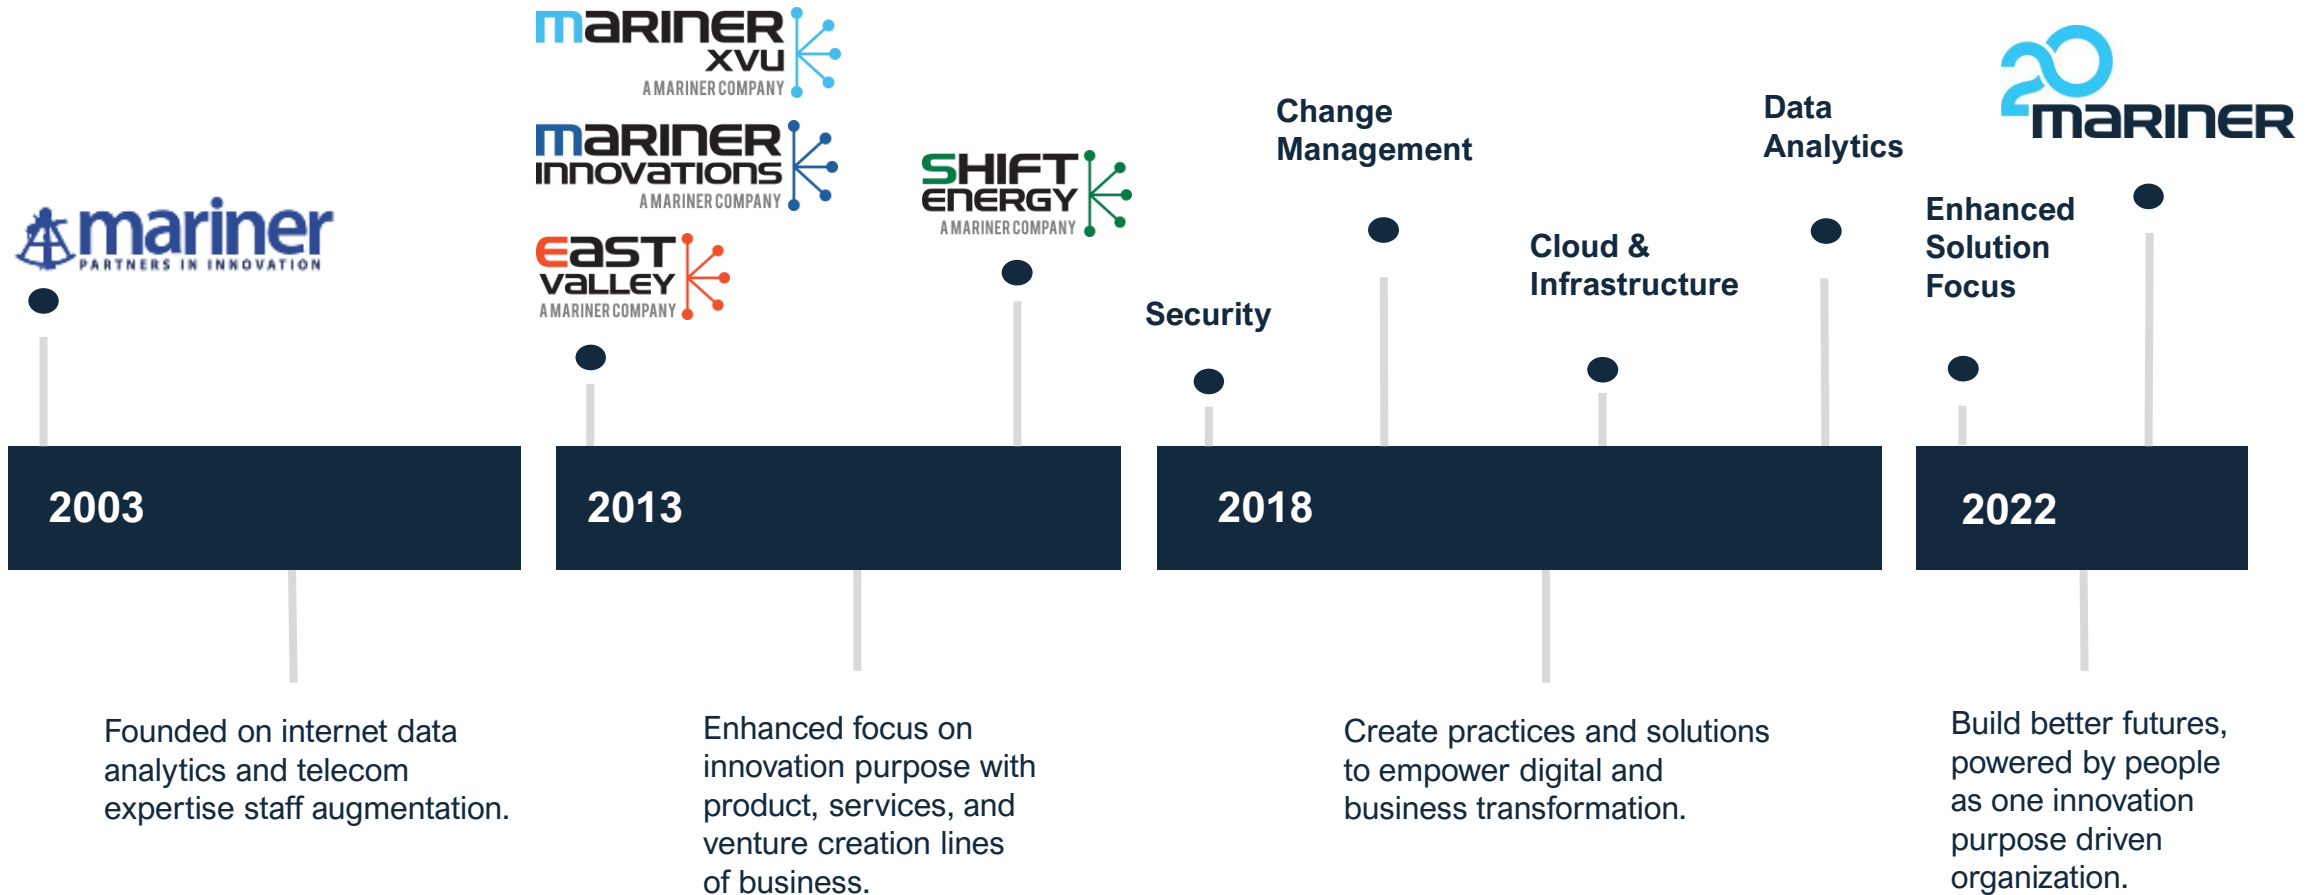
MARINER XVU A MARINER COMPANY

MARINER INNOVATIONS A MARINER COMPANY

EAST VALLEY A MARINER COMPANY

SHIFT ENERGY A MARINER COMPANY

mariner PARTNERS IN INNOVATION

Change Management

Data Analytics

20 MARINER

Enhanced Solution Focus

Cloud & Infrastructure

Security

2003

2013

2018

2022

Founded on internet data analytics and telecom expertise staff augmentation.

Enhanced focus on innovation purpose with product, services, and venture creation lines of business.

Create practices and solutions to empower digital and business transformation.

Build better futures, powered by people as one innovation purpose driven organization.